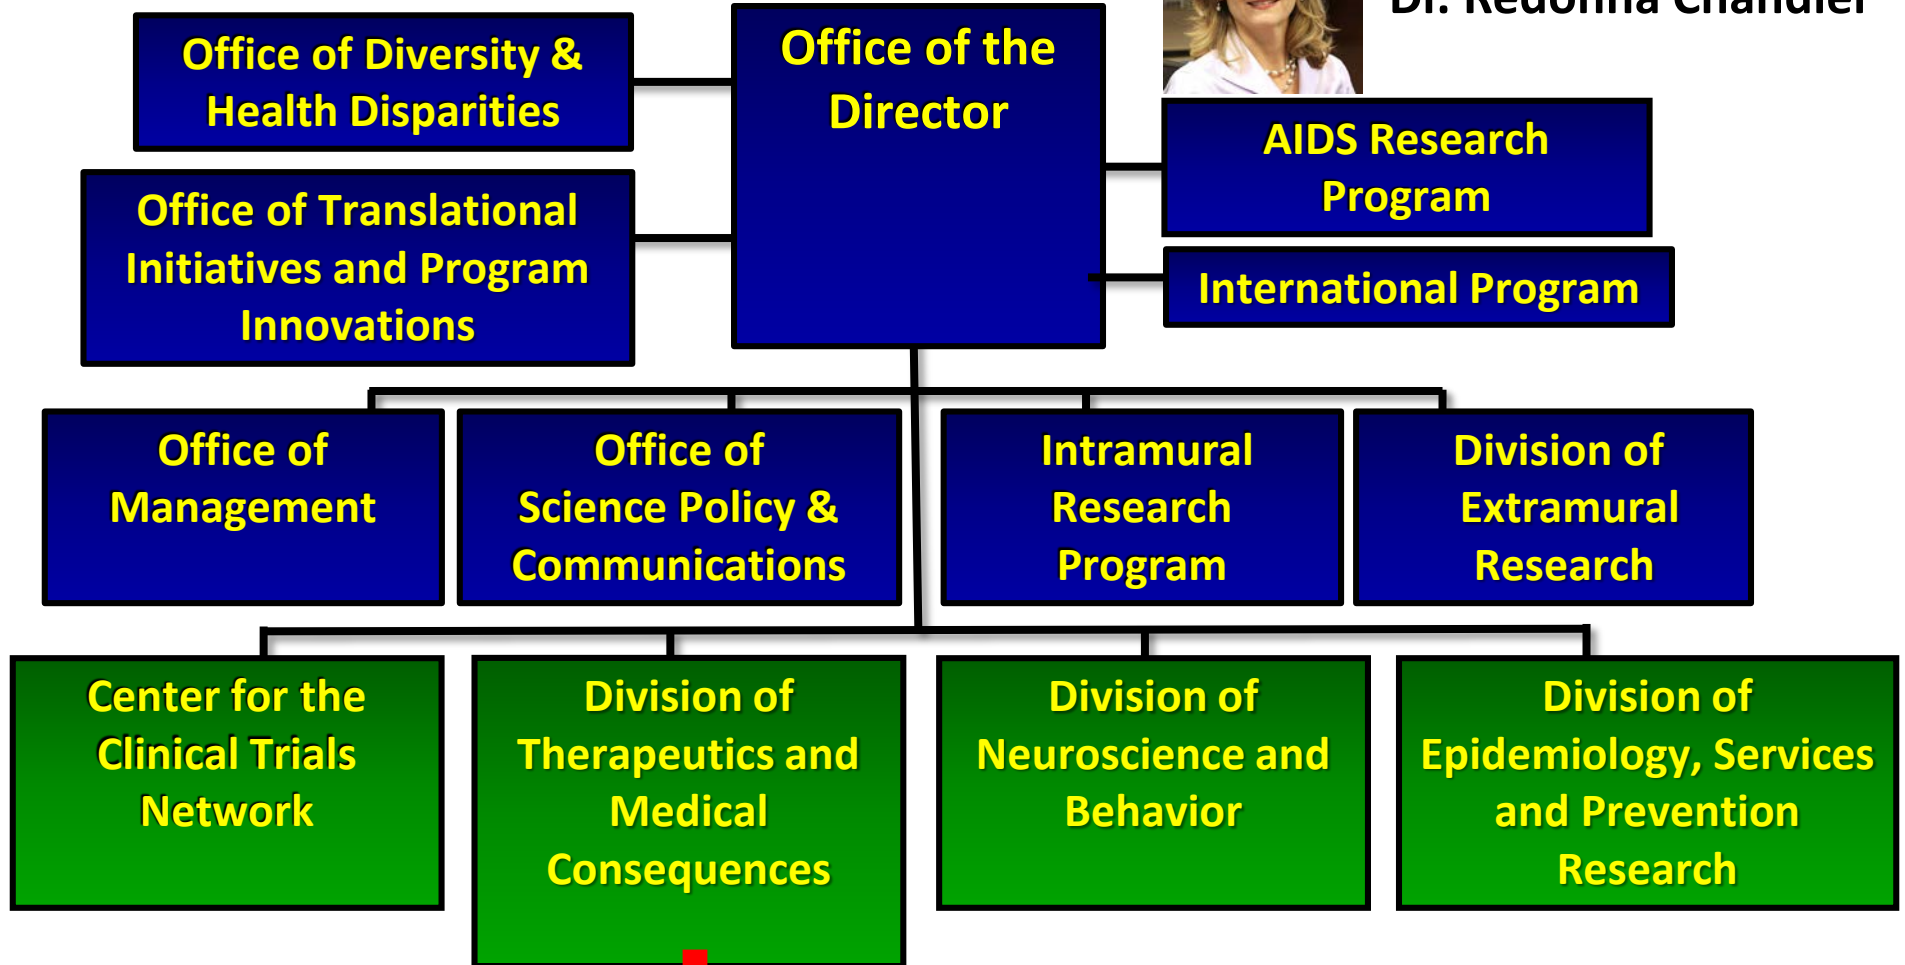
Office of Diversity & Health Disparities

Office of the Director

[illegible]

Office of Translational Initiatives and Program Innovations

AIDS Research Program

International Program

Office of Management

Office of Science Policy & Communications

Intramural Research Program

Division of Extramural Research

Center for the Clinical Trials Network

Division of Therapeutics and Medical Consequences

Division of Neuroscience and Behavior

Division of Epidemiology, Services and Prevention Research